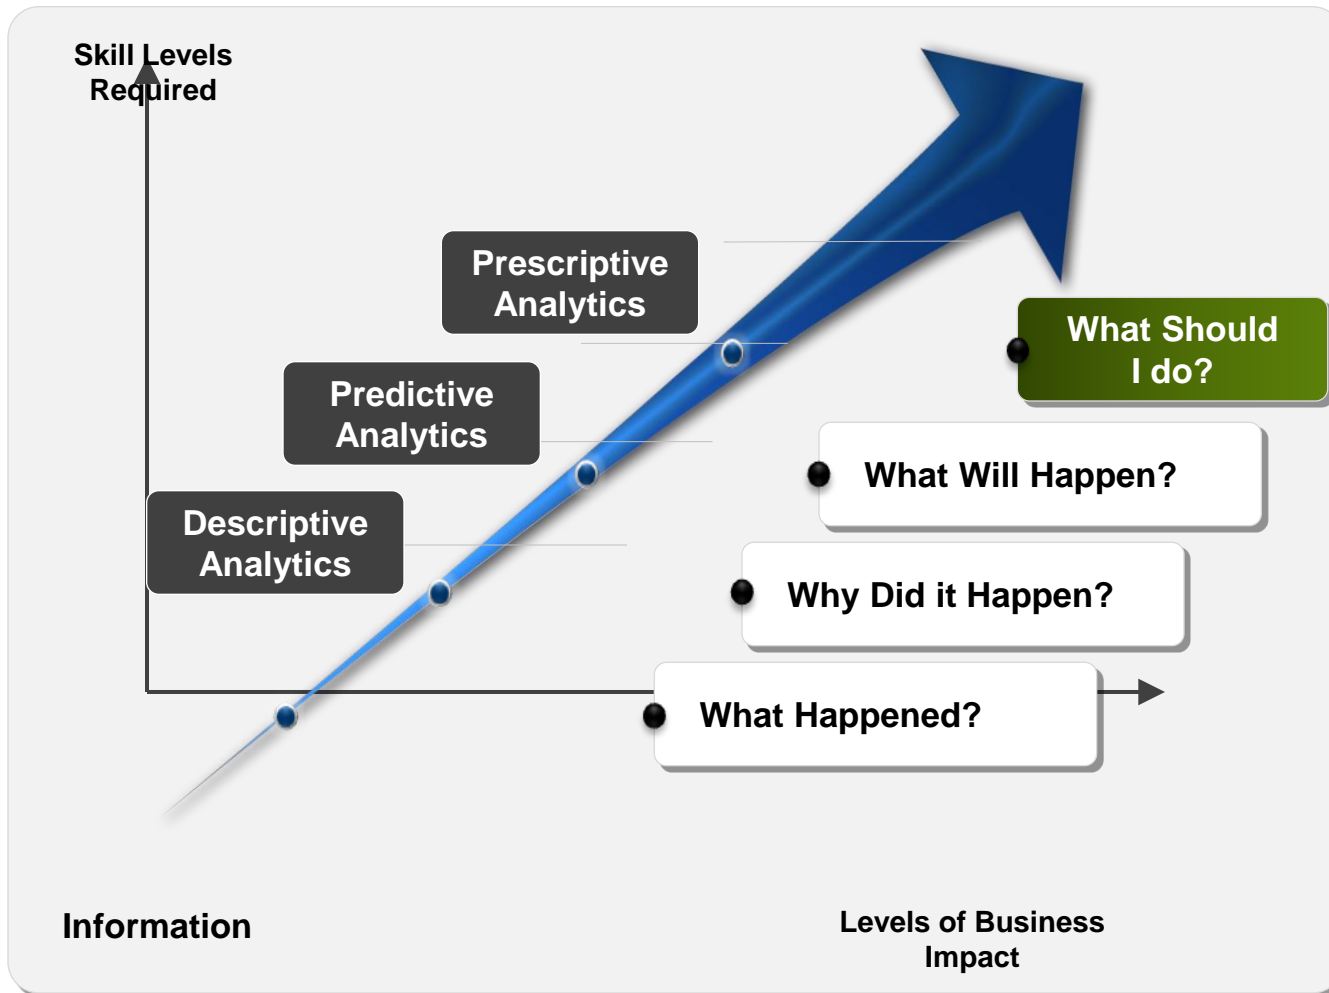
Skill Levels Required

Prescriptive Analytics

Predictive Analytics

Descriptive Analytics

What Should I do?

What Will Happen?

Why Did it Happen?

What Happened?

Information

Levels of Business Impact